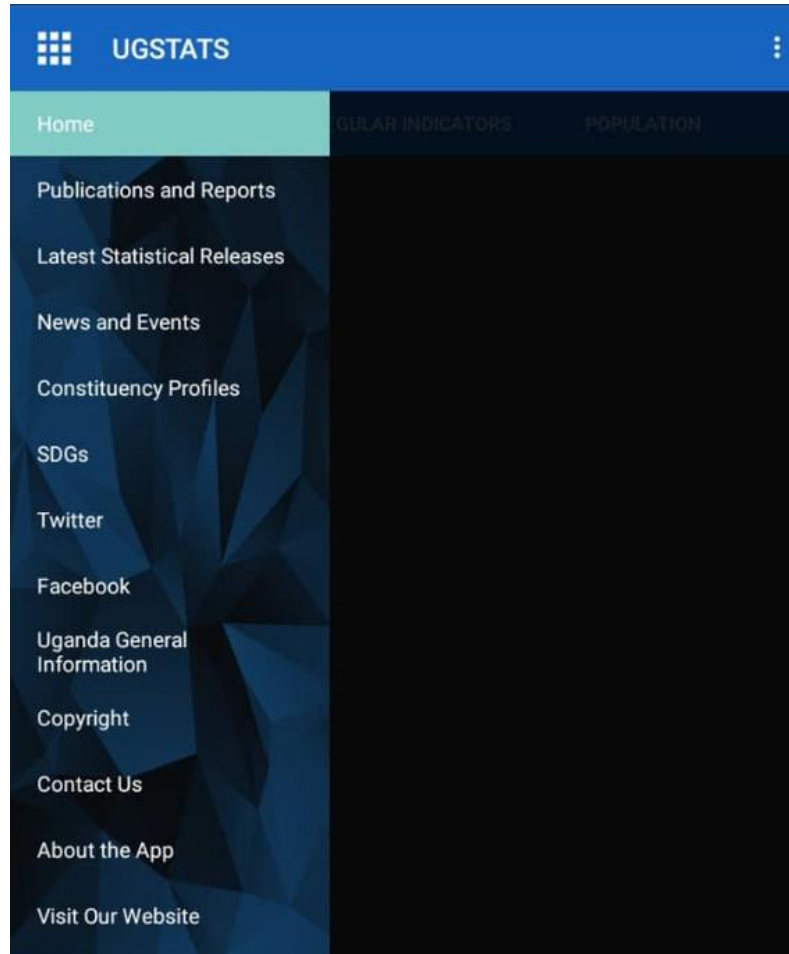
UGSTATS

Home

GULAR INDICATORS

POPULATION

Publications and Reports

Latest Statistical Releases

News and Events

Constituency Profiles

SDGs

Twitter

Facebook

Uganda General Information

Copyright

Contact Us

About the App

Visit Our Website